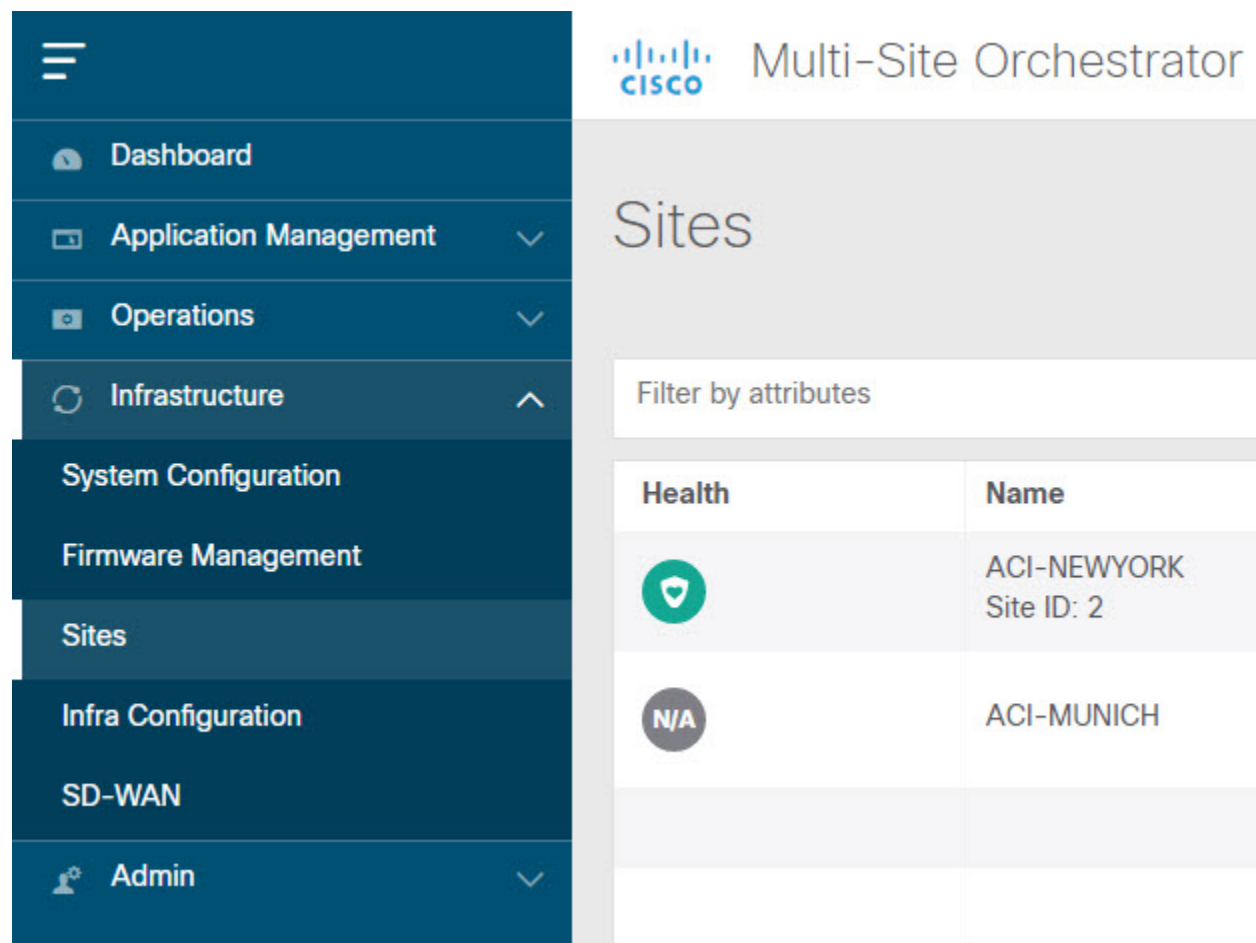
Dashboard
Application Management
Operations
Infrastructure
System Configuration
Firmware Management
Sites
Infra Configuration
SD-WAN
Admin

cisco Multi-Site Orchestrator

Sites

Filter by attributes

| Health | Name |
|---|---|
| | ACI-NEWYORK Site ID: 2 |
| N/A | ACI-MUNICH |